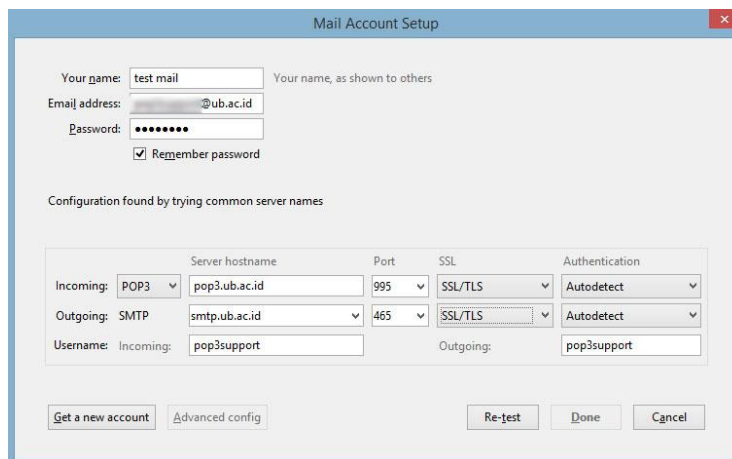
Mail Account Setup

Your name: test mail Your name, as shown to others
Email address: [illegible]@ub.ac.id
Password: ••••••••
Remember password

Configuration found by trying common server names

| | | Server hostname | Port | SSL | Authentication |
|---|---|---|---|---|---|
| Incoming: | POP3 | pop3.ub.ac.id | 995 | SSL/TLS | Autodetect |
| Outgoing: | SMTP | smtp.ub.ac.id | 465 | SSL/TLS | Autodetect |
| Username: | Incoming: | pop3support | | Outgoing: | pop3support |

Get a new account | Advanced config | Re-test | Done | Cancel